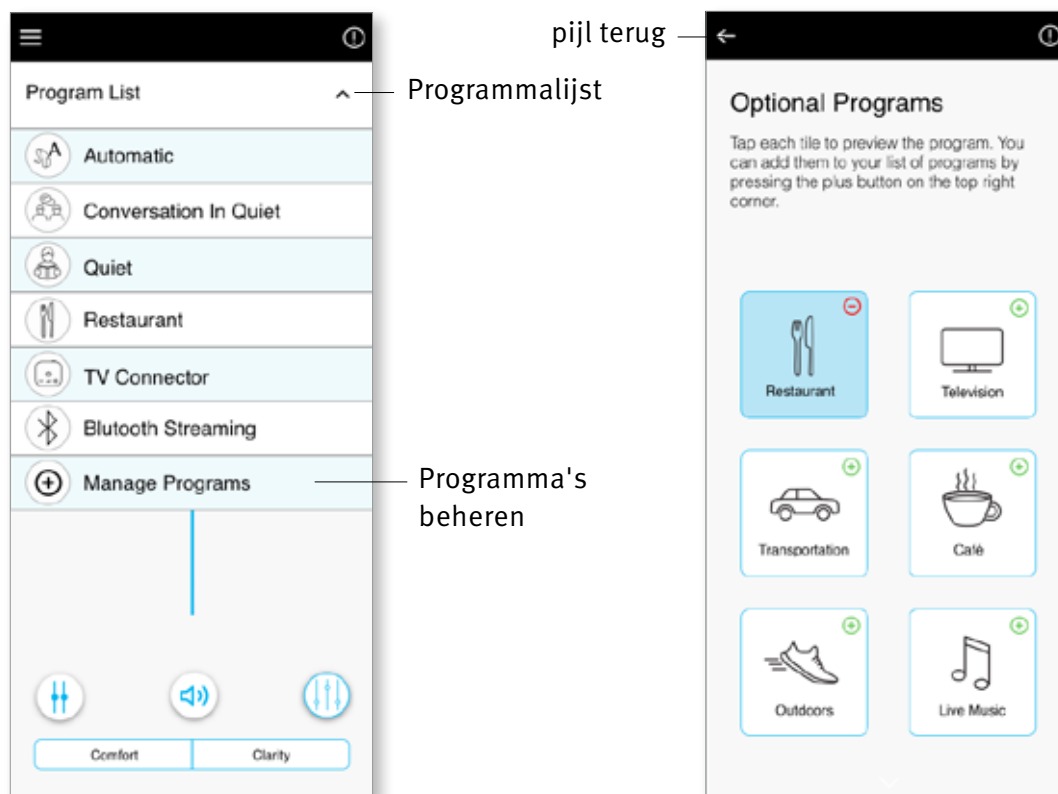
Program List

Programmalijst

Automatic

Conversation In Quiet

Quiet

Restaurant

TV Connector

Blutooth Streaming

Manage Programs

Programma's beheren

Comfort

Clarity

pijl terug

Optional Programs

Tap each tile to preview the program. You can add them to your list of programs by pressing the plus button on the top right corner.

Restaurant

Television

Transportation

Café

Outdoors

Live Music